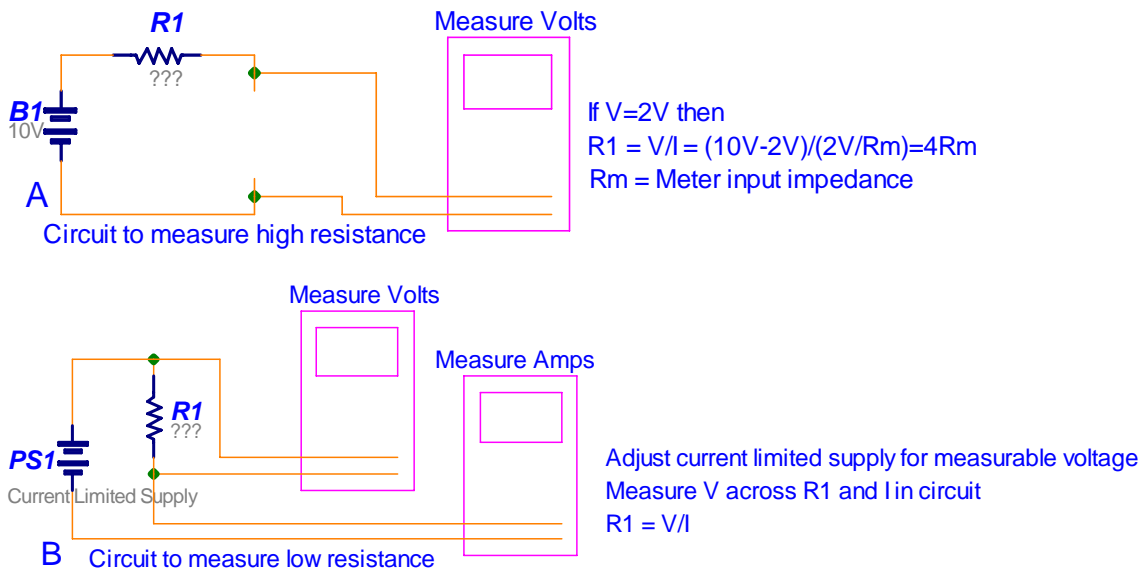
R1
???
B1
10V
A
Measure Volts
If V=2V then
R1 = V/I = (10V-2V)/(2V/Rm)=4Rm
Rm = Meter input impedance
Circuit to measure high resistance

Measure Volts
Measure Amps
R1
???
PS1
Current Limited Supply
Adjust current limited supply for measurable voltage
Measure V across R1 and I in circuit
R1 = V/I
B
Circuit to measure low resistance